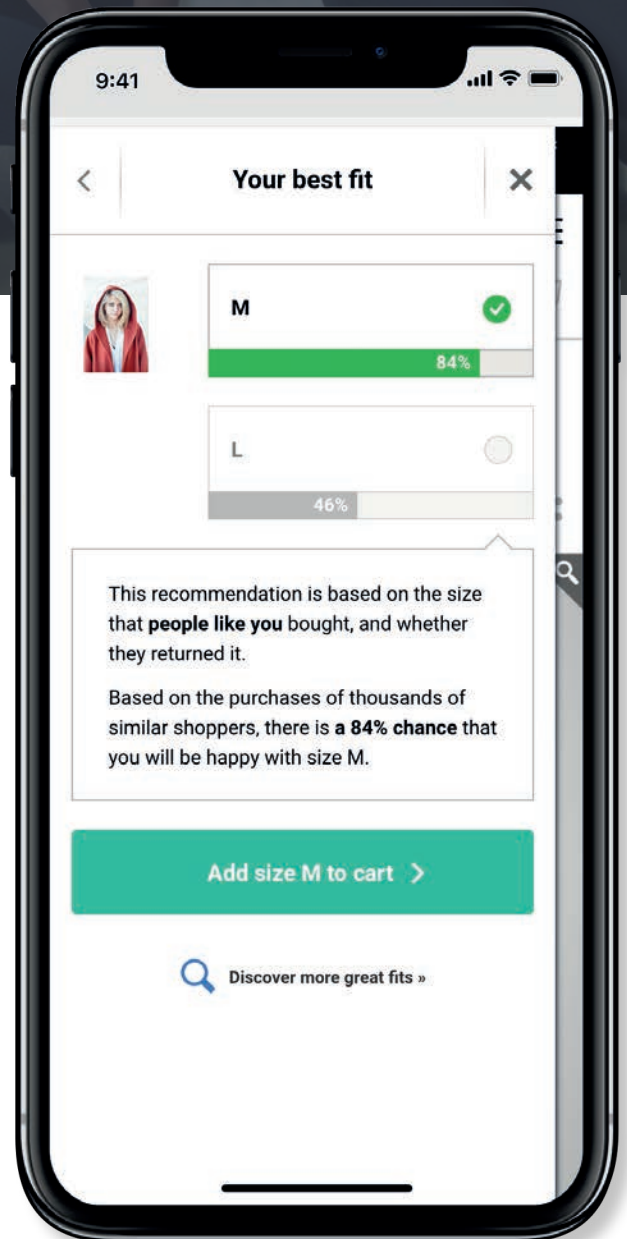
9:41

<

Your best fit

×

M

84%

L

46%

This recommendation is based on the size that **people like you** bought, and whether they returned it.

Based on the purchases of thousands of similar shoppers, there is **a 84% chance** that you will be happy with size M.

Add size M to cart >

Discover more great fits »